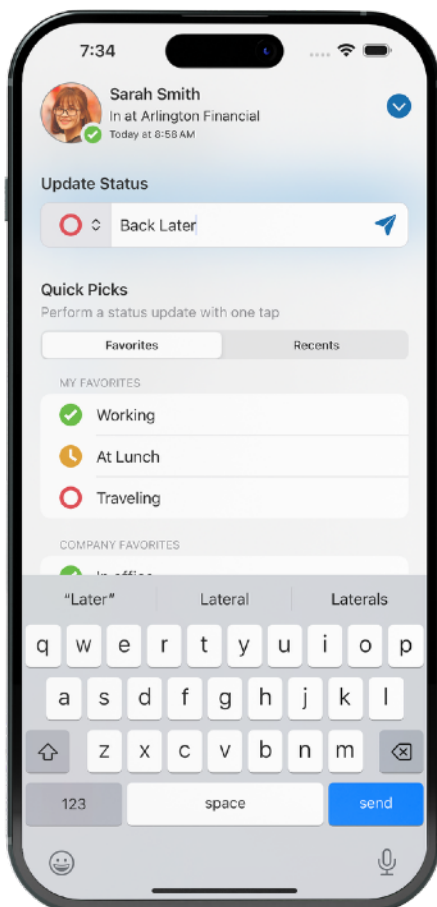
7:34

Sarah Smith
In at Arlington Financial
Today at 8:58 AM

Update Status

Back Later

Quick Picks
Perform a status update with one tap

Favorites | Recents

MY FAVORITES

Working

At Lunch

Traveling

COMPANY FAVORITES

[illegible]

"Later" | Lateral | Laterals

q w e r t y u i o p
a s d f g h j k l
z x c v b n m

123 | space | send